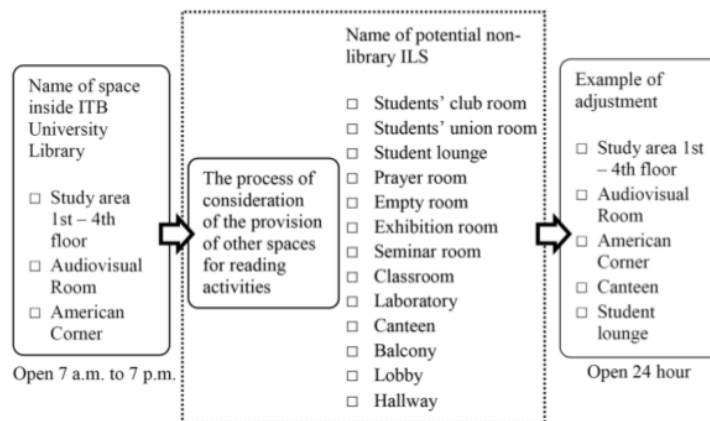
Name of space inside ITB University Library

□ Study area 1st – 4th floor
□ Audiovisual Room
□ American Corner

Open 7 a.m. to 7 p.m.

The process of consideration of the provision of other spaces for reading activities

Name of potential non-library ILS

□ Students' club room
□ Students' union room
□ Student lounge
□ Prayer room
□ Empty room
□ Exhibition room
□ Seminar room
□ Classroom
□ Laboratory
□ Canteen
□ Balcony
□ Lobby
□ Hallway

Example of adjustment

□ Study area 1st – 4th floor
□ Audiovisual Room
□ American Corner
□ Canteen
□ Student lounge

Open 24 hour